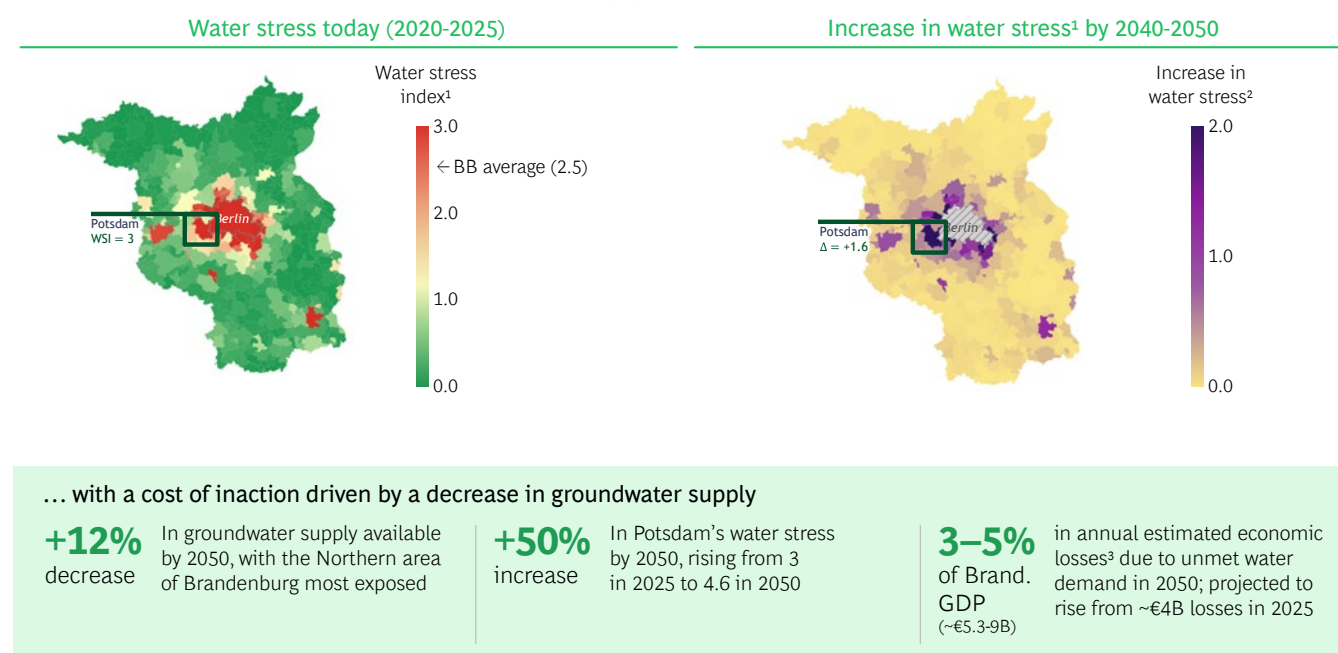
Water stress today (2020-2025)

Water stress index¹

3.0

← BB average (2.5)

2.0

1.0

0.0

Berlin

Potsdam WSI = 3

Increase in water stress¹ by 2040-2050

Increase in water stress²

2.0

1.0

0.0

Berlin

Potsdam Δ = +1.6

… with a cost of inaction driven by a decrease in groundwater supply

+12% decrease

In groundwater supply available by 2050, with the Northern area of Brandenburg most exposed

+50% increase

In Potsdam's water stress by 2050, rising from 3 in 2025 to 4.6 in 2050

3–5% of Brand. GDP (~€5.3-9B)

in annual estimated economic losses³ due to unmet water demand in 2050; projected to rise from ~€4B losses in 2025